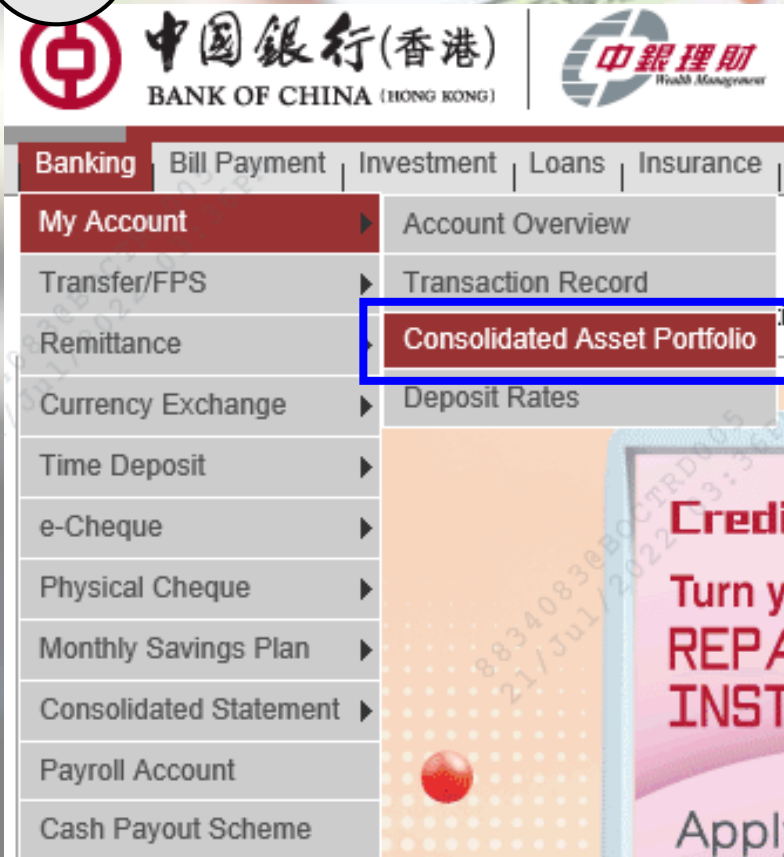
中国银行(香港)
BANK OF CHINA (HONG KONG)
中銀理財
Wealth Management

Banking | Bill Payment | Investment | Loans | Insurance

My Account
Transfer/FPS
Remittance
Currency Exchange
Time Deposit
e-Cheque
Physical Cheque
Monthly Savings Plan
Consolidated Statement
Payroll Account
Cash Payout Scheme

Account Overview
Transaction Record
Consolidated Asset Portfolio
Deposit Rates

Credi
Turn y
REPA
INST
Appl

8834083@BOCTRD005
21/Jul/2022 03:3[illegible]